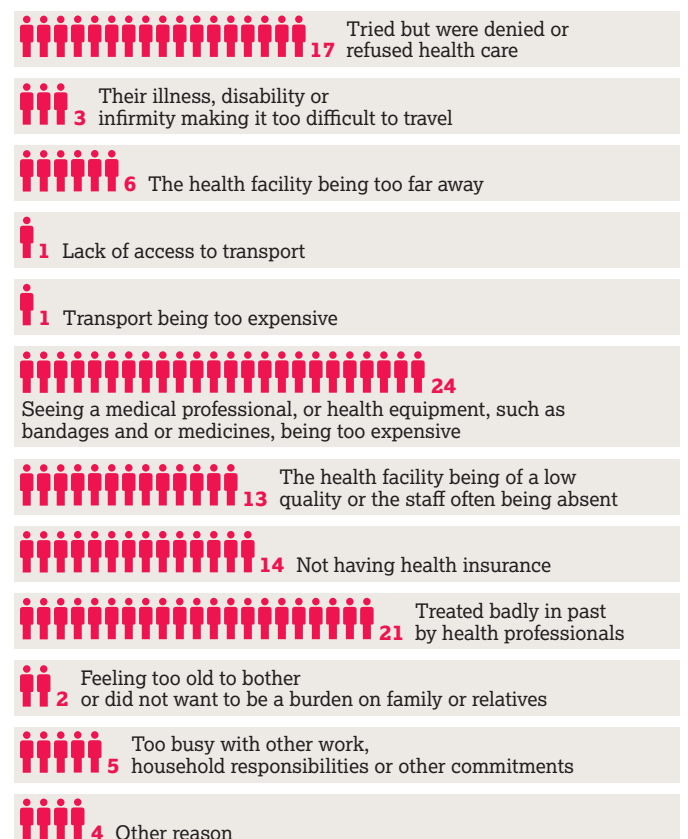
17 Tried but were denied or refused health care

3 Their illness, disability or infirmity making it too difficult to travel

6 The health facility being too far away

1 Lack of access to transport

1 Transport being too expensive

24 Seeing a medical professional, or health equipment, such as bandages and or medicines, being too expensive

13 The health facility being of a low quality or the staff often being absent

14 Not having health insurance

21 Treated badly in past by health professionals

2 Feeling too old to bother or did not want to be a burden on family or relatives

5 Too busy with other work, household responsibilities or other commitments

4 Other reason